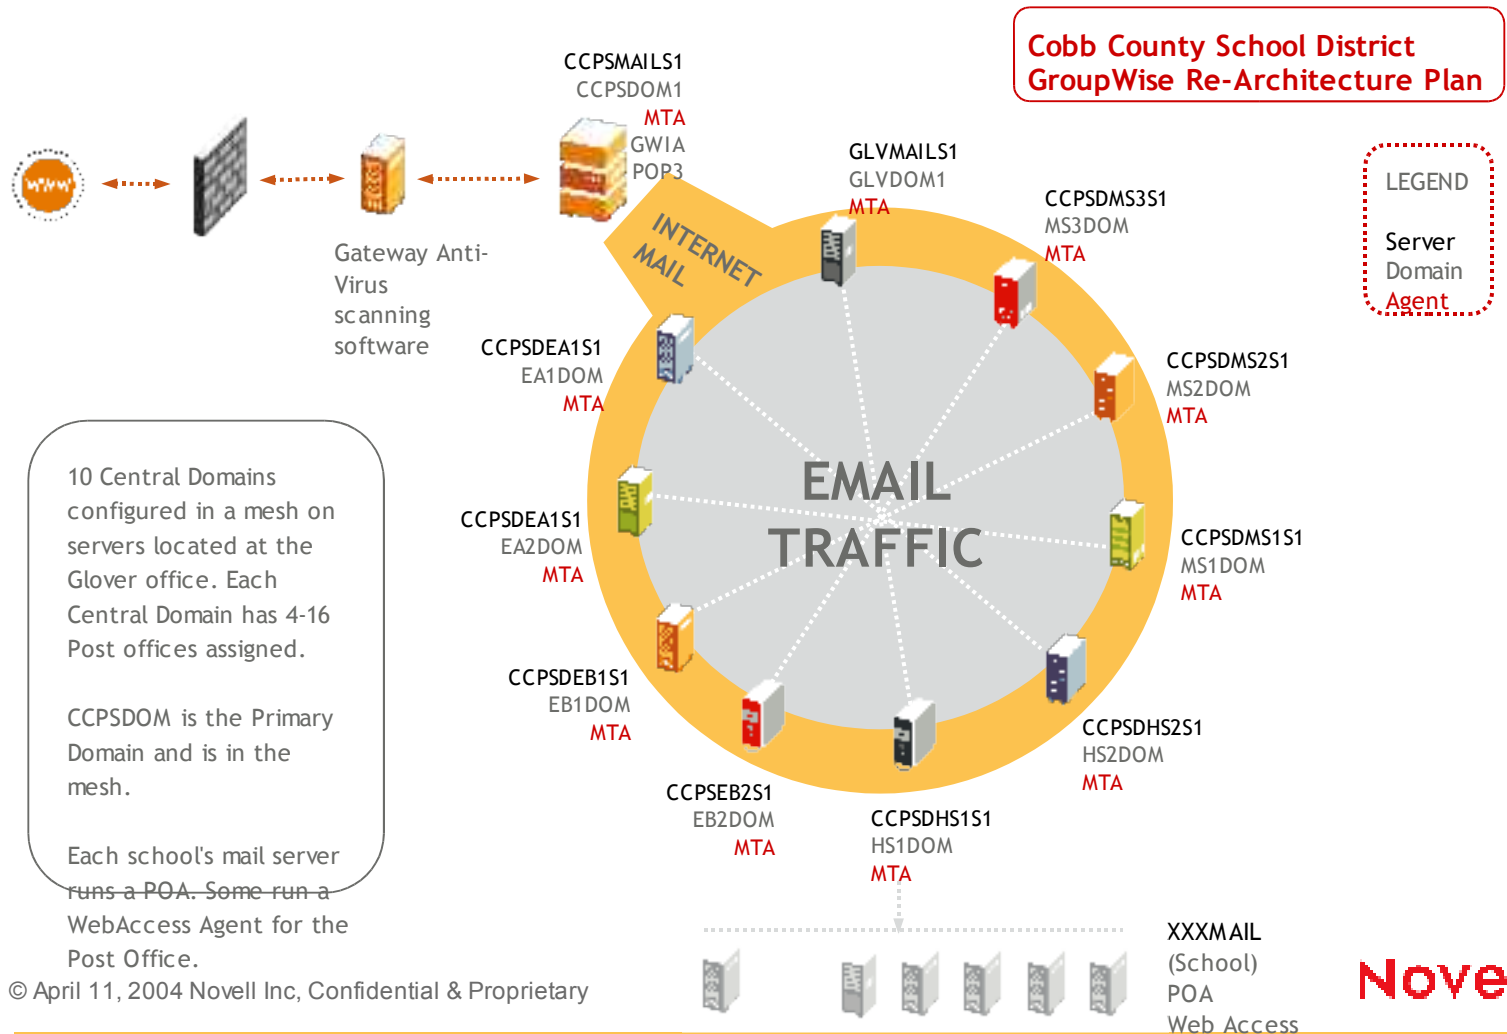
Cobb County School District
GroupWise Re-Architecture Plan

LEGEND

Server
Domain
Agent

Gateway Anti-Virus scanning software

CCPSMAILS1
CCPSDOM1
MTA
GWIA
POP3

INTERNET MAIL

GLVMAILS1
GLVDOM1
MTA

CCPSDMS3S1
MS3DOM
MTA

CCPSDEA1S1
EA1DOM
MTA

CCPSDMS2S1
MS2DOM
MTA

EMAIL TRAFFIC

CCPSDEA1S1
EA2DOM
MTA

CCPSDMS1S1
MS1DOM
MTA

CCPSDEB1S1
EB1DOM
MTA

CCPSDHS2S1
HS2DOM
MTA

CCPSEB2S1
EB2DOM
MTA

CCPSDHS1S1
HS1DOM
MTA

10 Central Domains configured in a mesh on servers located at the Glover office. Each Central Domain has 4-16 Post offices assigned.

CCPSDOM is the Primary Domain and is in the mesh.

Each school's mail server runs a POA. Some run a WebAccess Agent for the Post Office.

XXXMAIL
(School)
POA
Web Access

© April 11, 2004 Novell Inc, Confidential & Proprietary

Nove